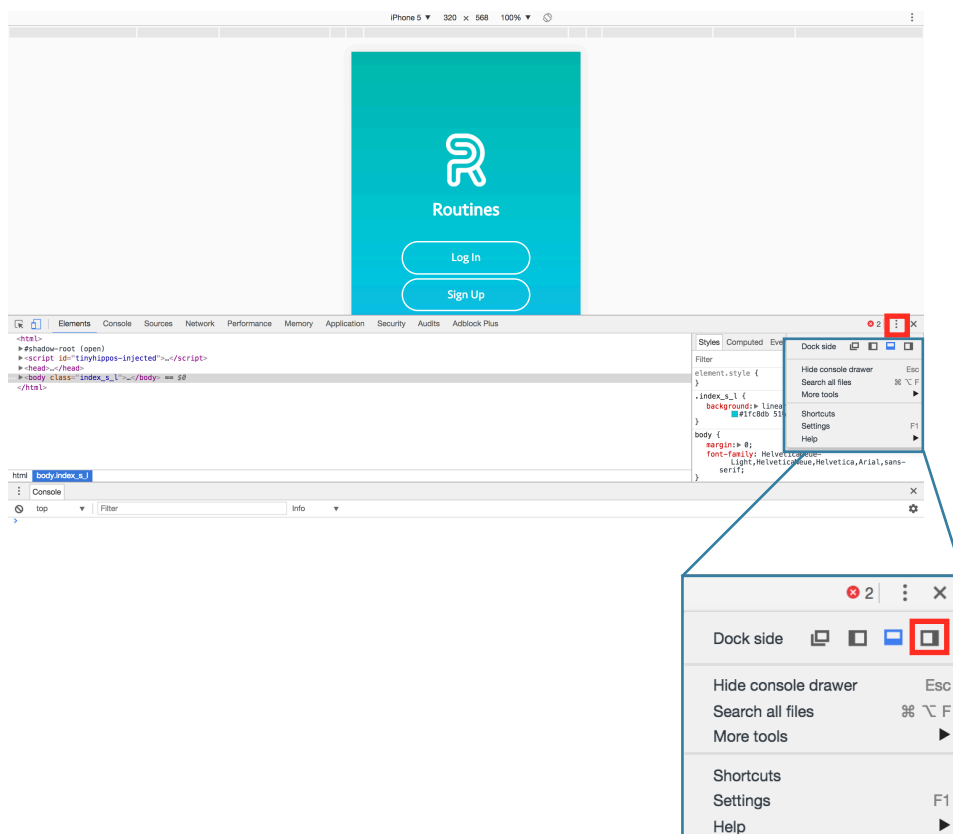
iPhone 5 ▼ 320 × 568 100% ▼

Routines

Log In

Sign Up

Elements Console Sources Network Performance Memory Application Security Audits Adblock Plus

2

<html>
▶#shadow-root (open)
▶<script id="tinyhippos-injected">…</script>
▶<head>…</head>
▶<body class="index_s_l">…</body> == $0
</html>

Styles Computed Eve

Filter

element.style {
}

.index_s_l {
background: ▶ linea
#1fc8db 51
}

body {
margin: ▶ 0;
font-family: HelveticaNeue-Light,HelveticaNeue,Helvetica,Arial,sans-serif;
}

Dock side

Hide console drawer Esc
Search all files ⌘ ⌥ F
More tools ▶

Shortcuts
Settings F1
Help ▶

html body.index_s_l

Console

top ▼ Filter Info ▼

2

Dock side

Hide console drawer Esc
Search all files ⌘ ⌥ F
More tools ▶

Shortcuts
Settings F1
Help ▶